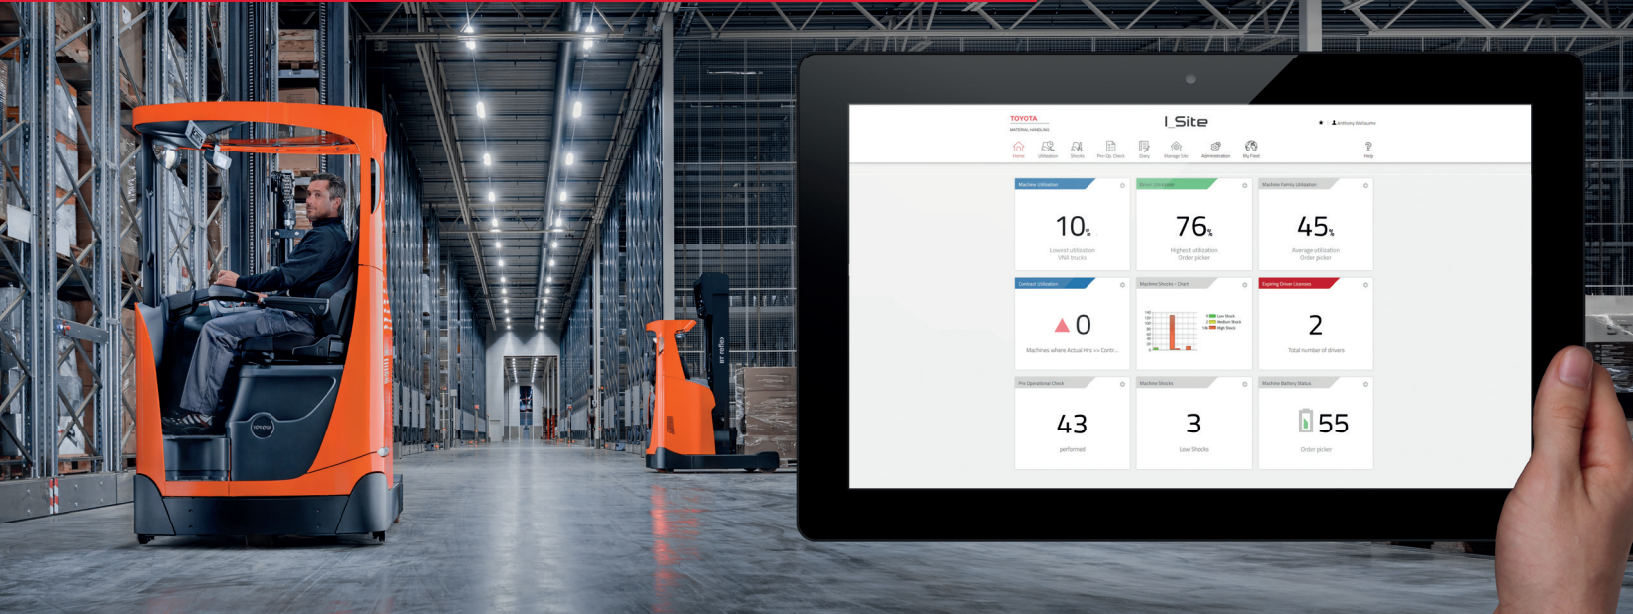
TOYOTA
MATERIAL HANDLING

I_Site

Anthony Wellsuthe

Home Utilisation Shocks Pre-Op. Check Diary Manage Site Administration My Fleet Help

Machine Utilisation
10%
Lowest utilisation
VNA trucks

Driver Utilisation
76%
Highest utilisation
Order picker

Machine Family Utilisation
45%
Average utilisation
Order picker

Contract Utilisation
0
Machines where Actual Hrs >> Contr...

Machine Shocks - Chart
Low Shock
Medium Shock
High Shock

Expiring Driver Licenses
2
Total number of drivers

Pre Operational Check
43
performed

Machine Shocks
3
Low Shocks

Machine Battery Status
55
Order picker

BT reflex